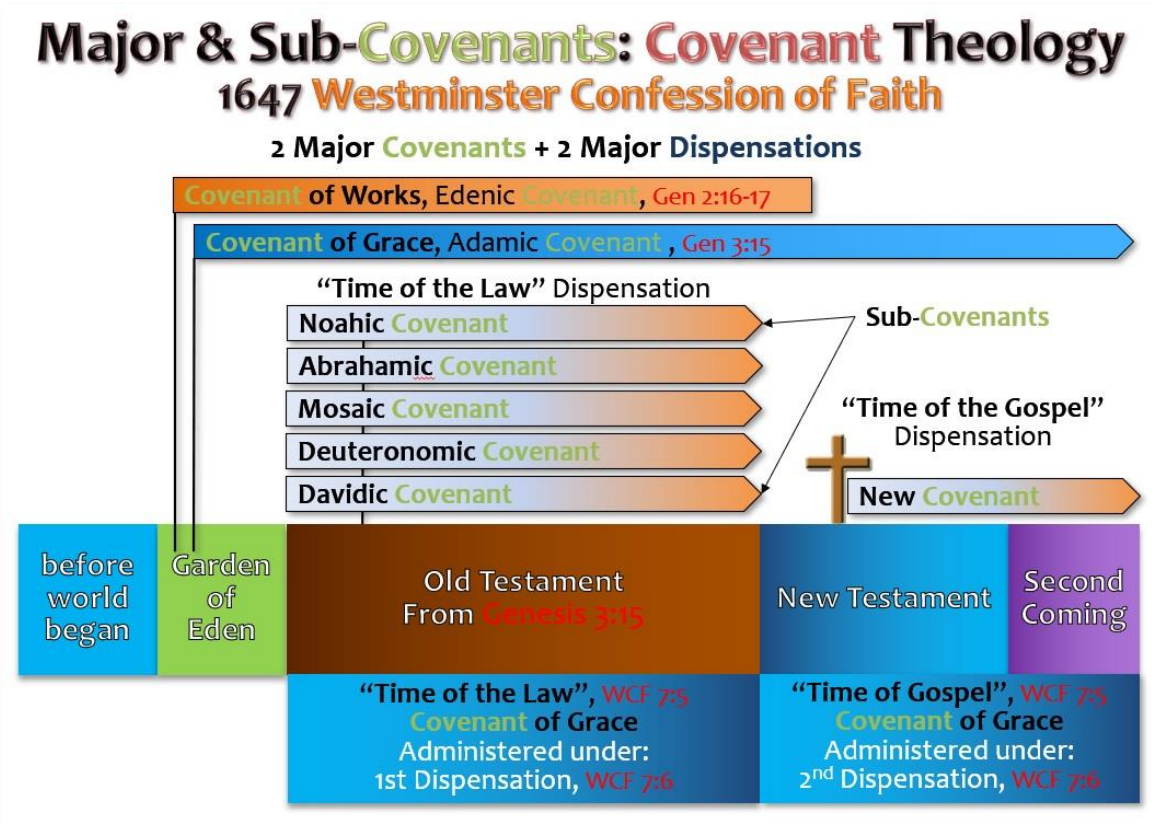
Major & Sub-Covenants: Covenant Theology
1647 Westminster Confession of Faith

2 Major Covenants + 2 Major Dispensations

Covenant of Works, Edenic Covenant, Gen 2:16-17

Covenant of Grace, Adamic Covenant , Gen 3:15

"Time of the Law" Dispensation

Noahic Covenant

Abrahamic Covenant

Mosaic Covenant

Deuteronomic Covenant

Davidic Covenant

Sub-Covenants

"Time of the Gospel" Dispensation

New Covenant

before world began

Garden of Eden

Old Testament From Genesis 3:15

New Testament

Second Coming

"Time of the Law", WCF 7:5
Covenant of Grace
Administered under:
1st Dispensation, WCF 7:6

"Time of Gospel", WCF 7:5
Covenant of Grace
Administered under:
2$^{nd}$ Dispensation, WCF 7:6